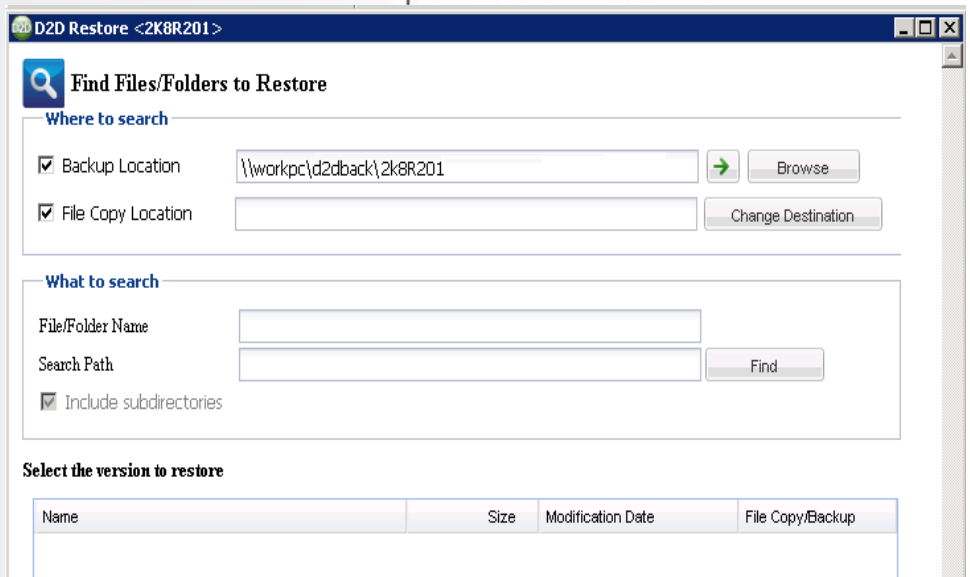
D2D Restore <2K8R201>

Find Files/Folders to Restore

Where to search

☑ Backup Location \\workpc\d2dback\2k8R201 Browse

☑ File Copy Location Change Destination

What to search

File/Folder Name

Search Path Find

☑ Include subdirectories

Select the version to restore

| Name | Size | Modification Date | File Copy/Backup |
|---|---|---|---|